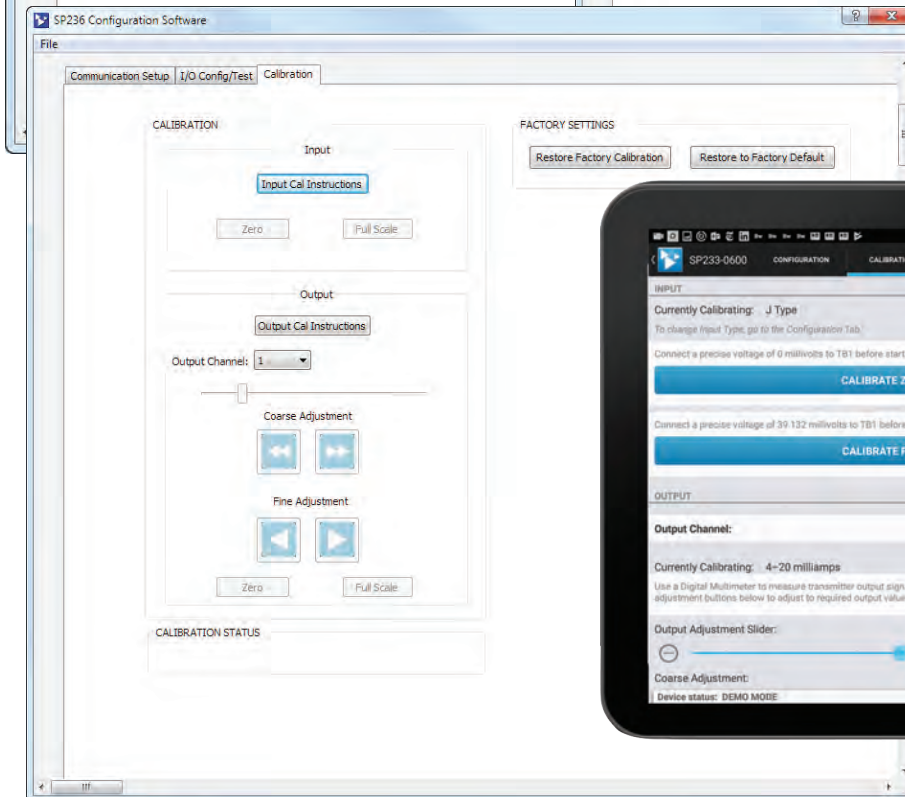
SP236 Configuration Software

File

Communication Setup | I/O Config/Test | Calibration

CALIBRATION

Input

Input Cal Instructions

Zero | Full Scale

Output

Output Cal Instructions

Output Channel: 1

Coarse Adjustment

Fine Adjustment

Zero | Full Scale

CALIBRATION STATUS

FACTORY SETTINGS

Restore Factory Calibration | Restore to Factory Default

SP233-0600 CONFIGURATION CALIBRATI

INPUT

Currently Calibrating: J Type

To change Input Type, go to the Configuration Tab

Connect a precise voltage of 0 millivolts to TB1 before start

CALIBRATE Z

Connect a precise voltage of 39.132 millivolts to TB1 before

CALIBRATE F

OUTPUT

Output Channel:

Currently Calibrating: 4–20 milliamps

Use a Digital Multimeter to measure transmitter output sign adjustment buttons below to adjust to required output value

Output Adjustment Slider:

Coarse Adjustment:

Device status: DEMO MODE